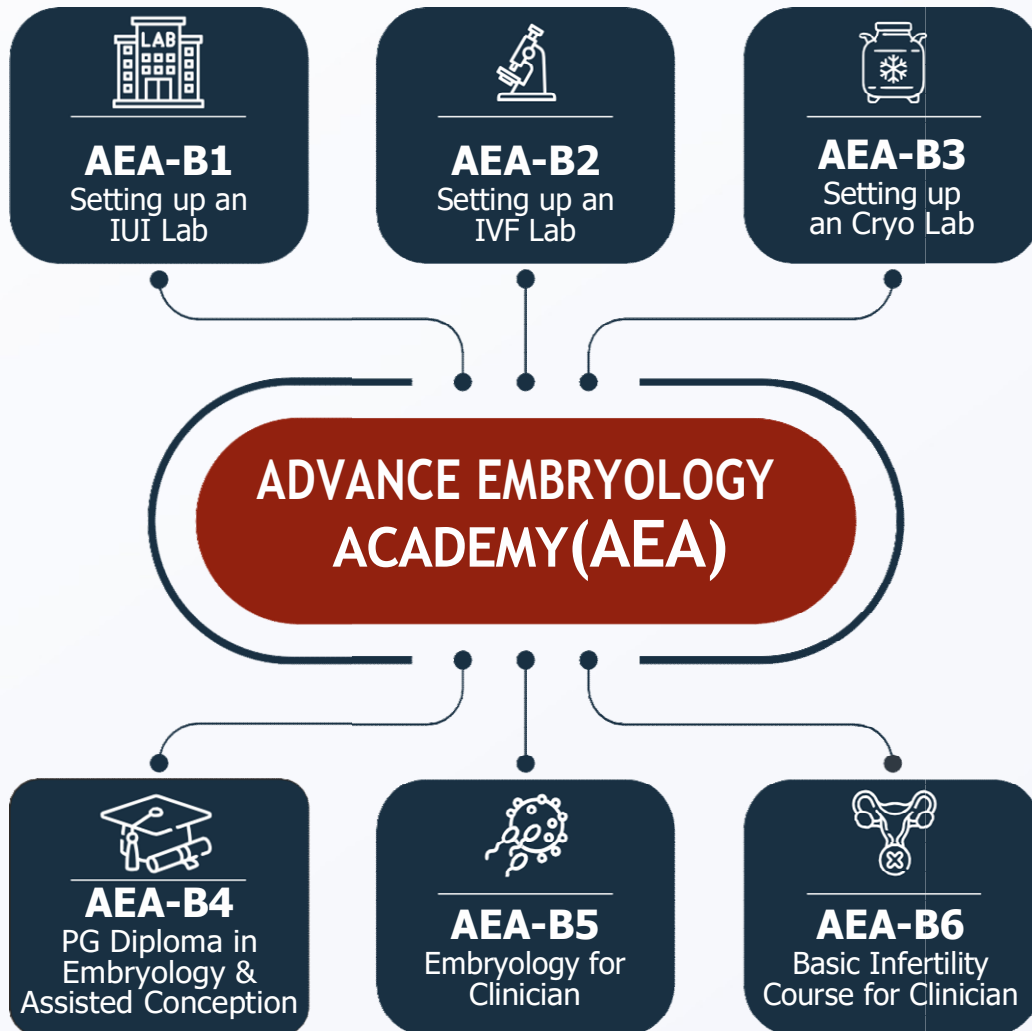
LAB

AEA-B1
Setting up an IUI Lab

AEA-B2
Setting up an IVF Lab

AEA-B3
Setting up an Cryo Lab

ADVANCE EMBRYOLOGY ACADEMY(AEA)

AEA-B4
PG Diploma in Embryology & Assisted Conception

AEA-B5
Embryology for Clinician

AEA-B6
Basic Infertility Course for Clinician